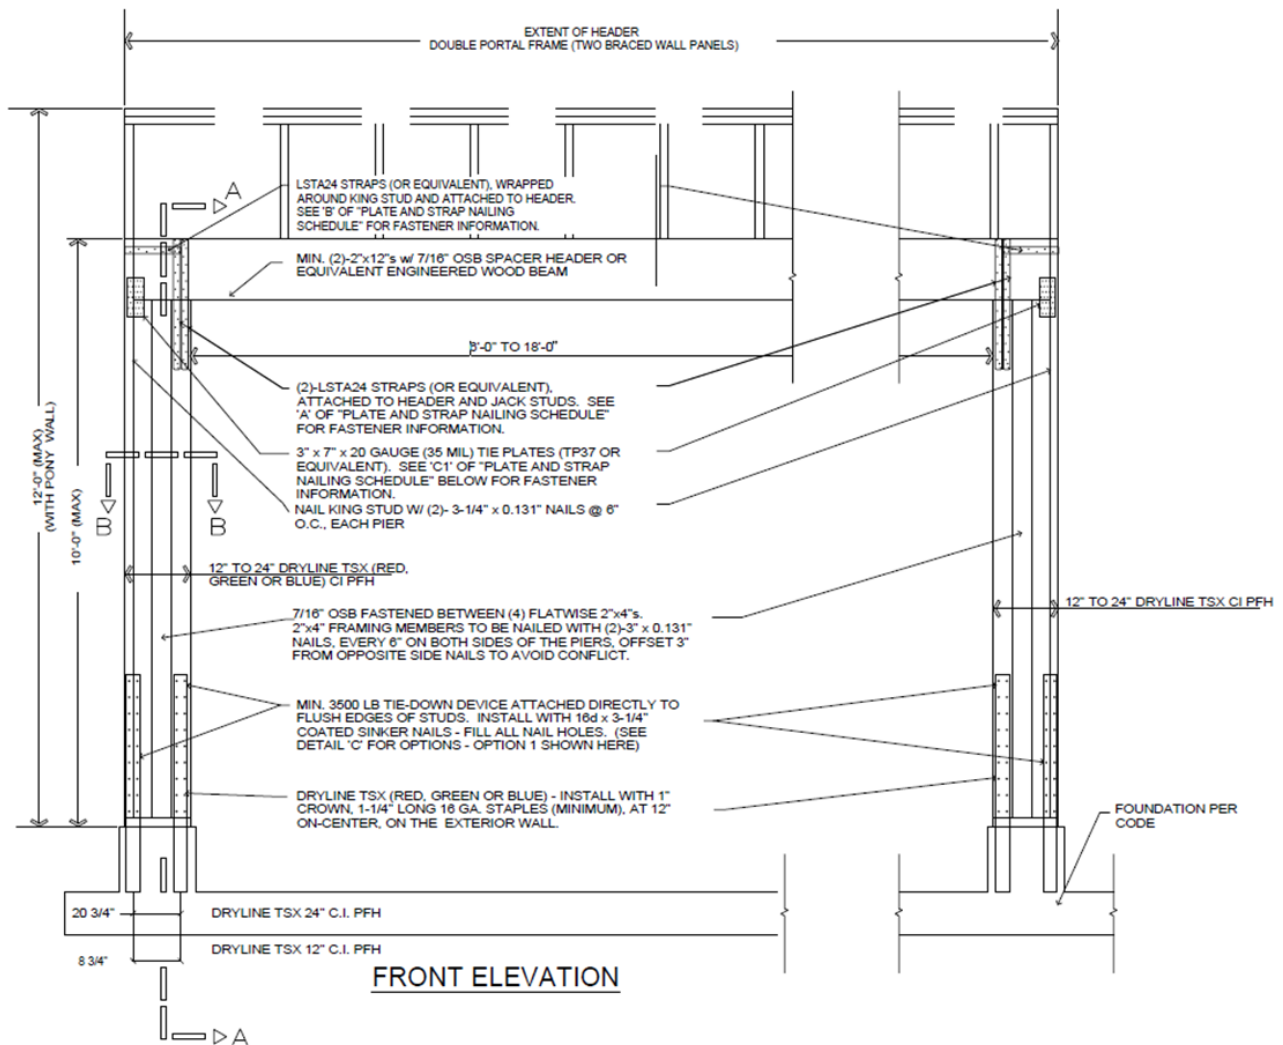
EXTENT OF HEADER
DOUBLE PORTAL FRAME (TWO BRACED WALL PANELS)

A

LSTA24 STRAPS (OR EQUIVALENT), WRAPPED AROUND KING STUD AND ATTACHED TO HEADER. SEE 'B' OF "PLATE AND STRAP NAILING SCHEDULE" FOR FASTENER INFORMATION.

MIN. (2)-2"x12"s w/ 7/16" OSB SPACER HEADER OR EQUIVALENT ENGINEERED WOOD BEAM

3'-0" TO 18'-0"

(2)-LSTA24 STRAPS (OR EQUIVALENT), ATTACHED TO HEADER AND JACK STUDS. SEE 'A' OF "PLATE AND STRAP NAILING SCHEDULE" FOR FASTENER INFORMATION.

3" x 7" x 20 GAUGE (35 MIL) TIE PLATES (TP37 OR EQUIVALENT). SEE 'C1' OF "PLATE AND STRAP NAILING SCHEDULE" BELOW FOR FASTENER INFORMATION.

NAIL KING STUD W/ (2)- 3-1/4" x 0.131" NAILS @ 6" O.C., EACH PIER

12'-0" (MAX) (WITH PONY WALL)

10'-0" (MAX)

B

B

12" TO 24" DRYLINE TSX (RED, GREEN OR BLUE) CI PFH

12" TO 24" DRYLINE TSX CI PFH

7/16" OSB FASTENED BETWEEN (4) FLATWISE 2"x4"s. 2"x4" FRAMING MEMBERS TO BE NAILED WITH (2)-3" x 0.131" NAILS, EVERY 6" ON BOTH SIDES OF THE PIERS, OFFSET 3" FROM OPPOSITE SIDE NAILS TO AVOID CONFLICT.

MIN. 3500 LB TIE-DOWN DEVICE ATTACHED DIRECTLY TO FLUSH EDGES OF STUDS. INSTALL WITH 16d x 3-1/4" COATED SINKER NAILS - FILL ALL NAIL HOLES. (SEE DETAIL 'C' FOR OPTIONS - OPTION 1 SHOWN HERE)

DRYLINE TSX (RED, GREEN OR BLUE) - INSTALL WITH 1" CROWN, 1-1/4" LONG 16 GA. STAPLES (MINIMUM), AT 12" ON-CENTER, ON THE EXTERIOR WALL.

FOUNDATION PER CODE

20 3/4"

DRYLINE TSX 24" C.I. PFH

8 3/4"

DRYLINE TSX 12" C.I. PFH

FRONT ELEVATION

A